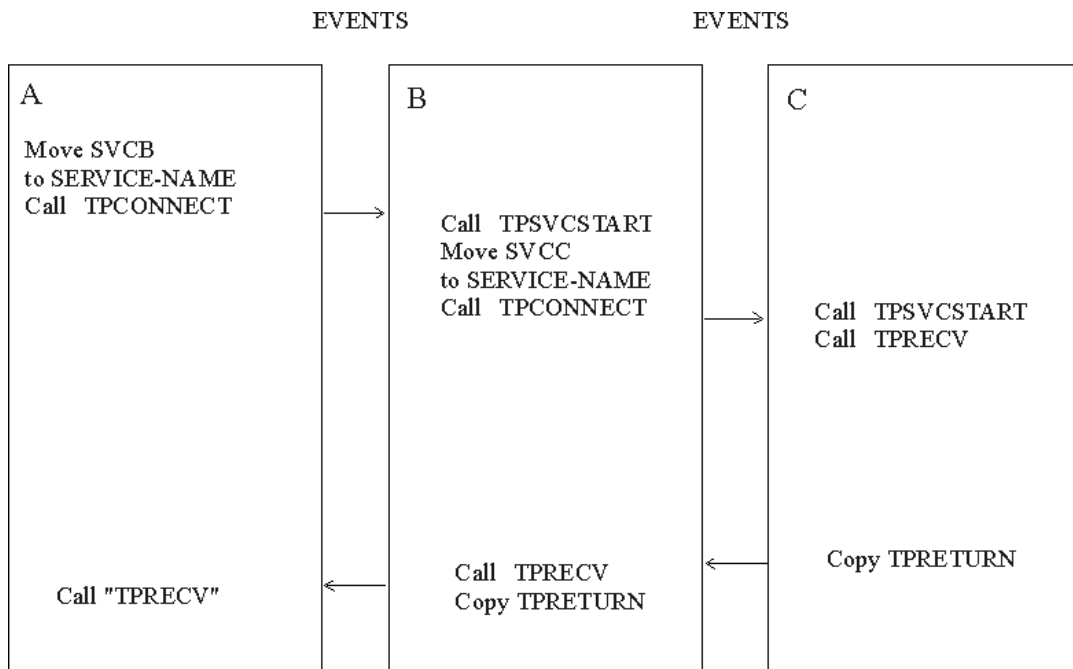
EVENTS

EVENTS

A

Move SVCB
to SERVICE-NAME
Call TPCONNECT

Call "TPRECV"

B

Call TPSVCSTART
Move SVCC
to SERVICE-NAME
Call TPCONNECT

Call TPRECV
Copy TPRETURN

C

Call TPSVCSTART
Call TPRECV

Copy TPRETURN